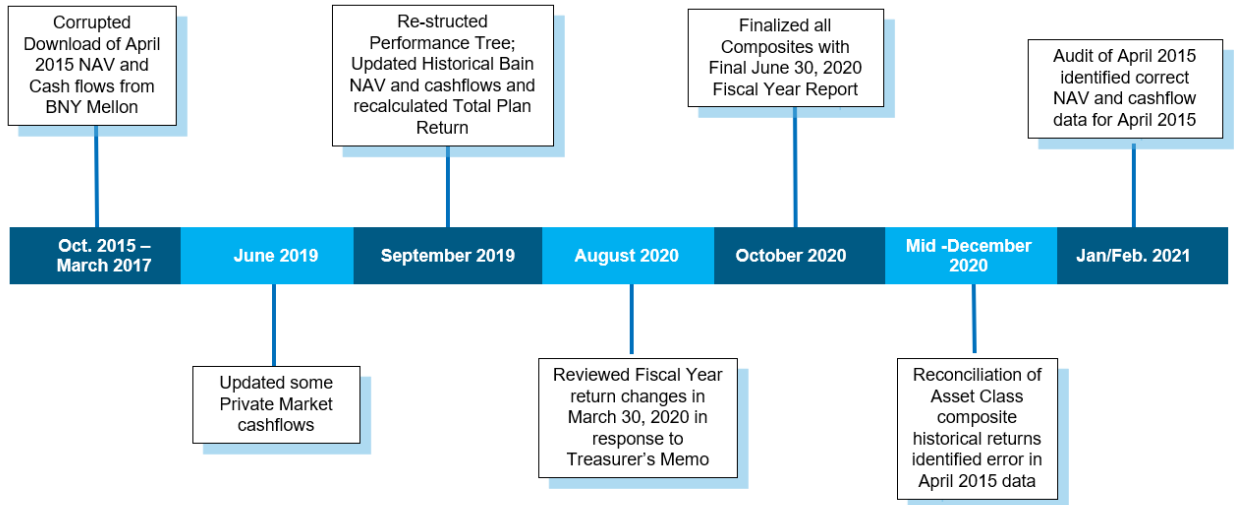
Corrupted Download of April 2015 NAV and Cash flows from BNY Mellon

Re-structed Performance Tree; Updated Historical Bain NAV and cashflows and recalculated Total Plan Return

Finalized all Composites with Final June 30, 2020 Fiscal Year Report

Audit of April 2015 identified correct NAV and cashflow data for April 2015

Oct. 2015 – March 2017

June 2019

September 2019

August 2020

October 2020

Mid -December 2020

Jan/Feb. 2021

Updated some Private Market cashflows

Reviewed Fiscal Year return changes in March 30, 2020 in response to Treasurer's Memo

Reconciliation of Asset Class composite historical returns identified error in April 2015 data